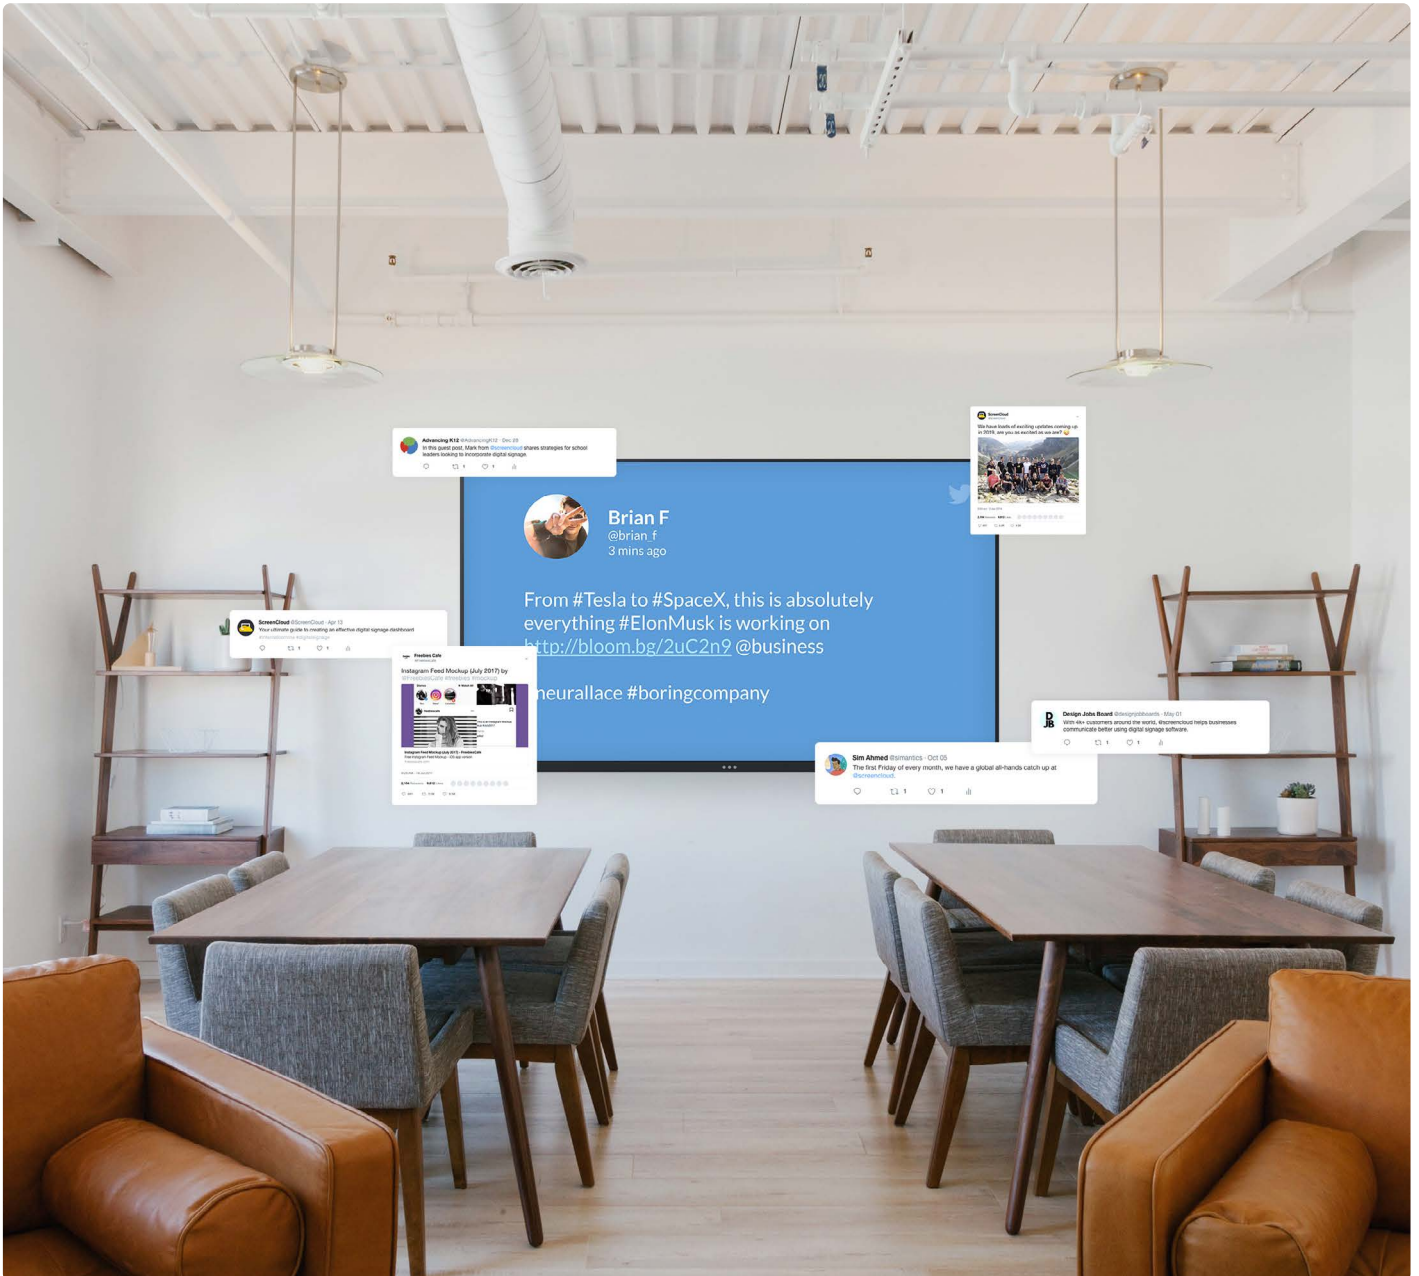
Advancing K12 @AdvancingK12 · Dec 20
In this guest post, Mark from @screencloud shares strategies for school leaders looking to incorporate digital signage.

ScreenCloud
We have loads of exciting updates coming up in 2019, are you as excited as we are?

Brian F
@brian_f
3 mins ago

From #Tesla to #SpaceX, this is absolutely everything #ElonMusk is working on http://bloom.bg/2uC2n9 @business

neurallace #boringcompany

ScreenCloud @ScreenCloud · Apr 13
Your ultimate guide to creating an effective digital signage dashboard

Freebies Cafe
Instagram Feed Mockup (July 2017) by

Design Jobs Board @designjobsearts · May 01
With 4k+ customers around the world, @screencloud helps businesses communicate better using digital signage software.

Sim Ahmed @simantics · Oct 05
The first Friday of every month, we have a global all-hands catch up at @screencloud.